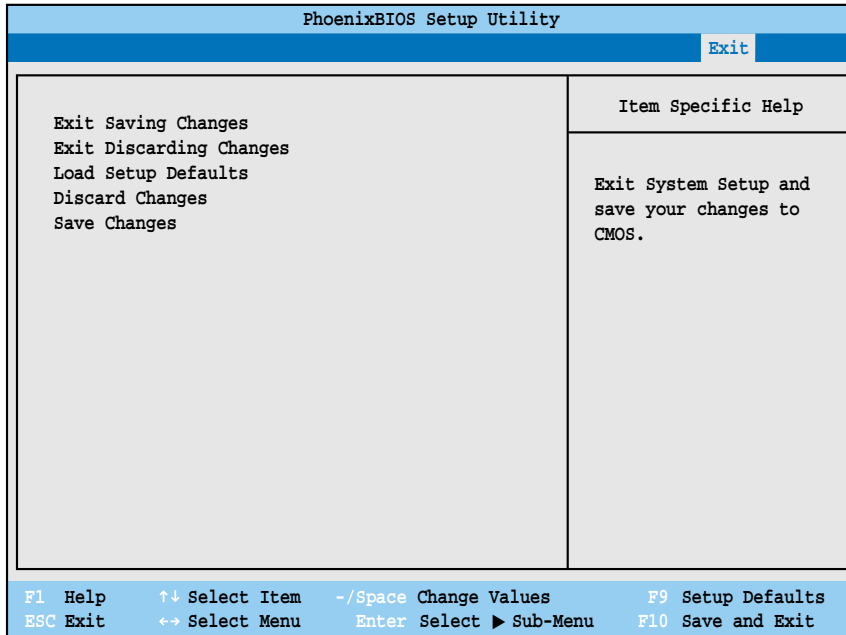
PhoenixBIOS Setup Utility

Exit

Exit Saving Changes
Exit Discarding Changes
Load Setup Defaults
Discard Changes
Save Changes

Item Specific Help

Exit System Setup and save your changes to CMOS.

F1 Help ↑↓ Select Item -/Space Change Values F9 Setup Defaults
ESC Exit ↔ Select Menu Enter Select ▶ Sub-Menu F10 Save and Exit